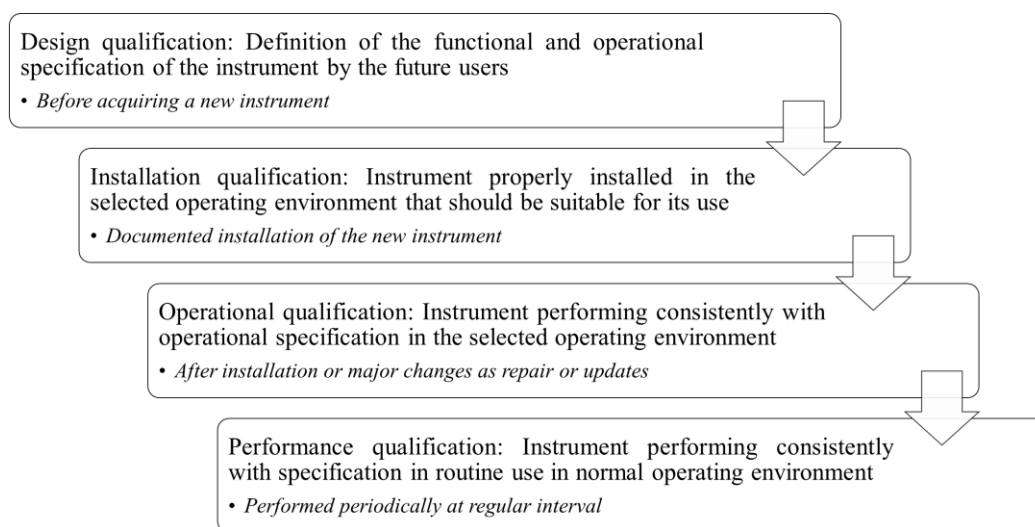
Design qualification: Definition of the functional and operational specification of the instrument by the future users

• Before acquiring a new instrument

Installation qualification: Instrument properly installed in the selected operating environment that should be suitable for its use

• Documented installation of the new instrument

Operational qualification: Instrument performing consistently with operational specification in the selected operating environment

• After installation or major changes as repair or updates

Performance qualification: Instrument performing consistently with specification in routine use in normal operating environment

• Performed periodically at regular interval